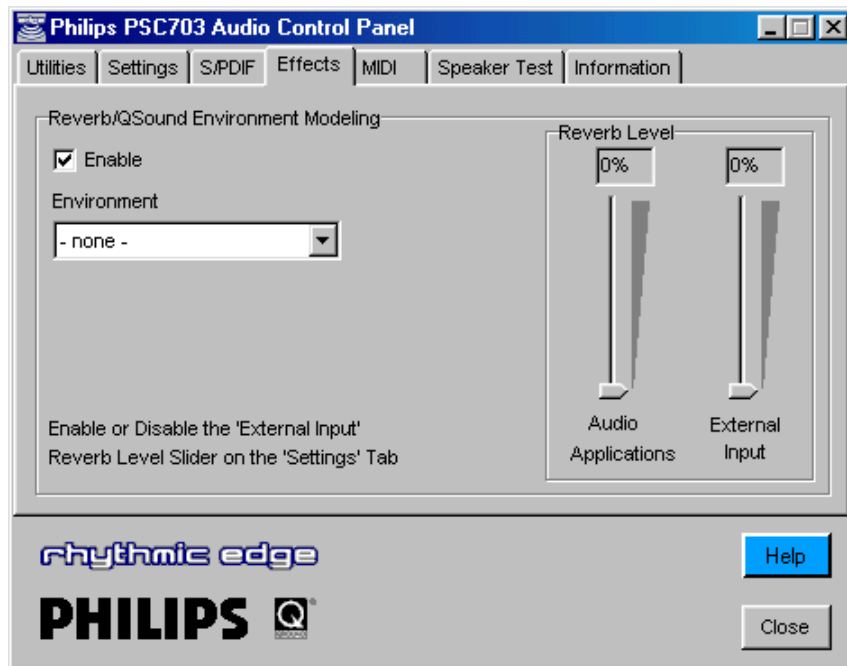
Philips PSC703 Audio Control Panel

Utilities | Settings | S/PDIF | Effects | MIDI | Speaker Test | Information

Reverb/QSound Environment Modeling

☑ Enable

Environment

- none -

Enable or Disable the 'External Input' Reverb Level Slider on the 'Settings' Tab

Reverb Level

0%

0%

Audio Applications

External Input

rhythmic edge

PHILIPS

Help

Close